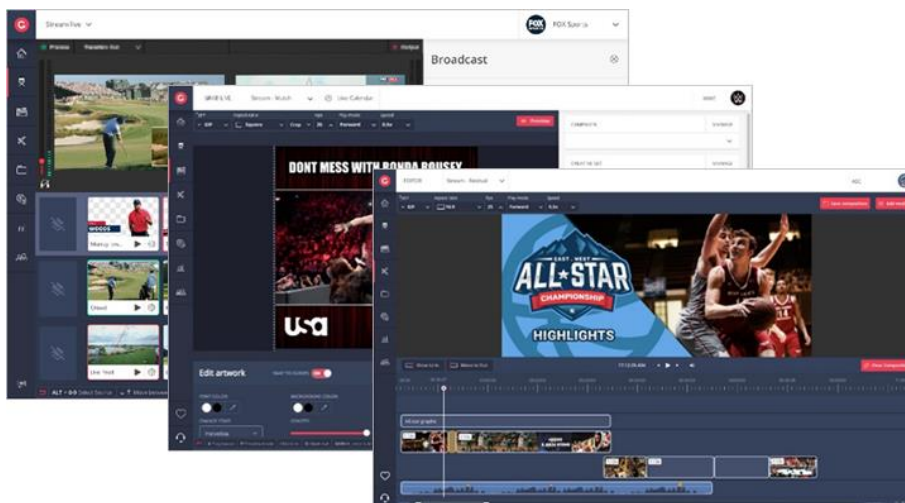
Stream live

FOX Sports

Preview

Transition: Cut

Output

Broadcast

WOODS

Live feed

ALT + 0-9 Select Source

Stream - Match

Use Calendar

Preview

DONT MESS WITH RONDA ROUSEY

usa

Edit artwork

EDITOR

Stream - Festival

Save composition

EAST WEST

ALL STAR

CHAMPIONSHIP

HIGHLIGHTS